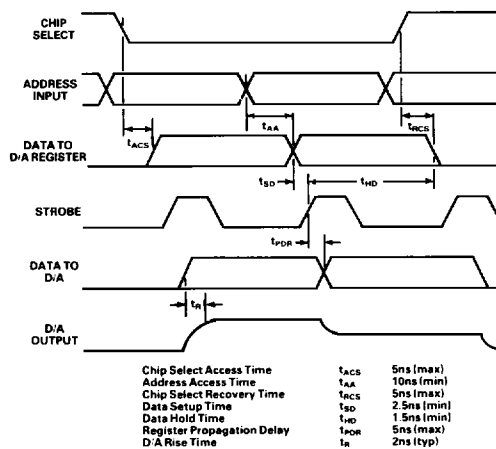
CHIP SELECT

ADDRESS INPUT

DATA TO D/A REGISTER

STROBE

DATA TO D/A

D/A OUTPUT

$t_{ACS}$

$t_{AA}$

$t_{RCS}$

$t_{SD}$

$t_{HD}$

$t_{PDR}$

$t_R$

| | | |
|---|---|---|
| Chip Select Access Time | $t_{ACS}$ | 5ns (max) |
| Address Access Time | $t_{AA}$ | 10ns (min) |
| Chip Select Recovery Time | $t_{RCS}$ | 5ns (max) |
| Data Setup Time | $t_{SD}$ | 2.5ns (min) |
| Data Hold Time | $t_{HD}$ | 1.5ns (min) |
| Register Propegation Delay | $t_{PDR}$ | 5ns (max) |
| D/A Rise Time | $t_R$ | 2ns (typ) |